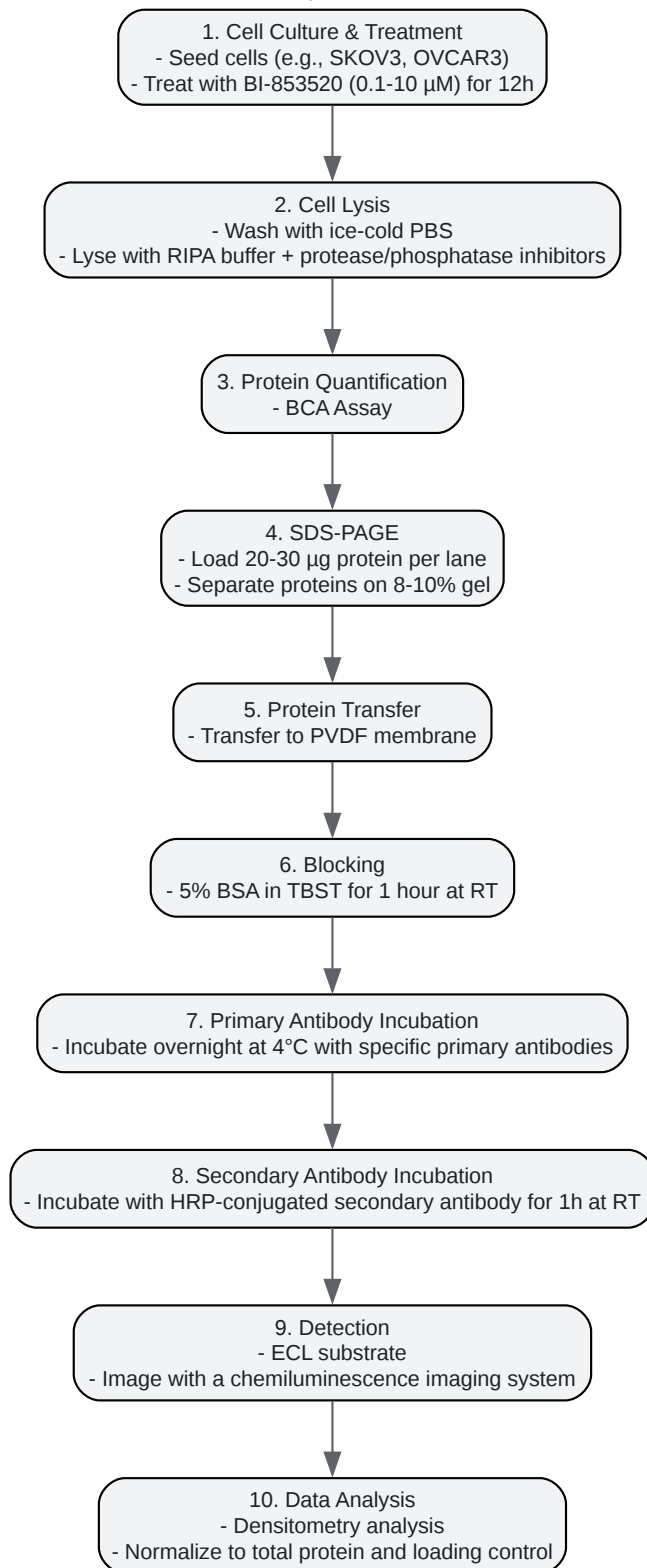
1. Cell Culture & Treatment
- Seed cells (e.g., SKOV3, OVCAR3)
- Treat with BI-853520 (0.1-10 µM) for 12h

2. Cell Lysis
- Wash with ice-cold PBS
- Lyse with RIPA buffer + protease/phosphatase inhibitors

3. Protein Quantification
- BCA Assay

4. SDS-PAGE
- Load 20-30 µg protein per lane
- Separate proteins on 8-10% gel

5. Protein Transfer
- Transfer to PVDF membrane

6. Blocking
- 5% BSA in TBST for 1 hour at RT

7. Primary Antibody Incubation
- Incubate overnight at 4°C with specific primary antibodies

8. Secondary Antibody Incubation
- Incubate with HRP-conjugated secondary antibody for 1h at RT

9. Detection
- ECL substrate
- Image with a chemiluminescence imaging system

10. Data Analysis
- Densitometry analysis
- Normalize to total protein and loading control